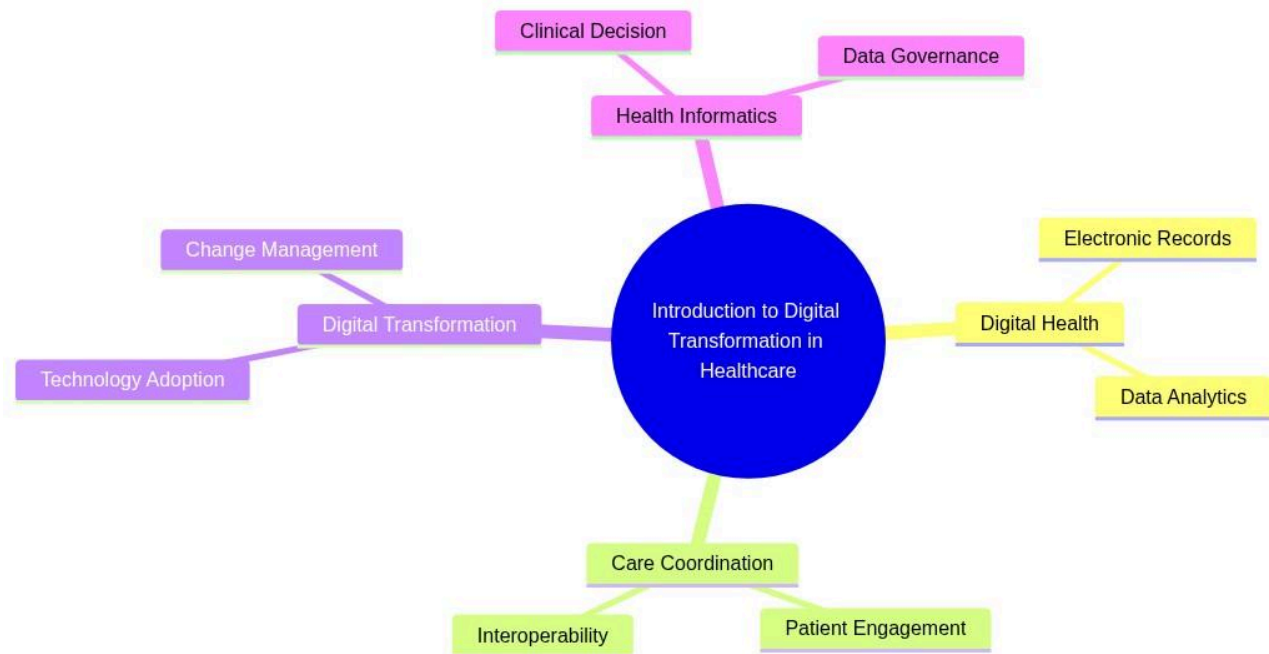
Clinical Decision

Data Governance

Health Informatics

Change Management

Digital Transformation

Technology Adoption

Introduction to Digital Transformation in Healthcare

Electronic Records

Digital Health

Data Analytics

Care Coordination

Interoperability

Patient Engagement